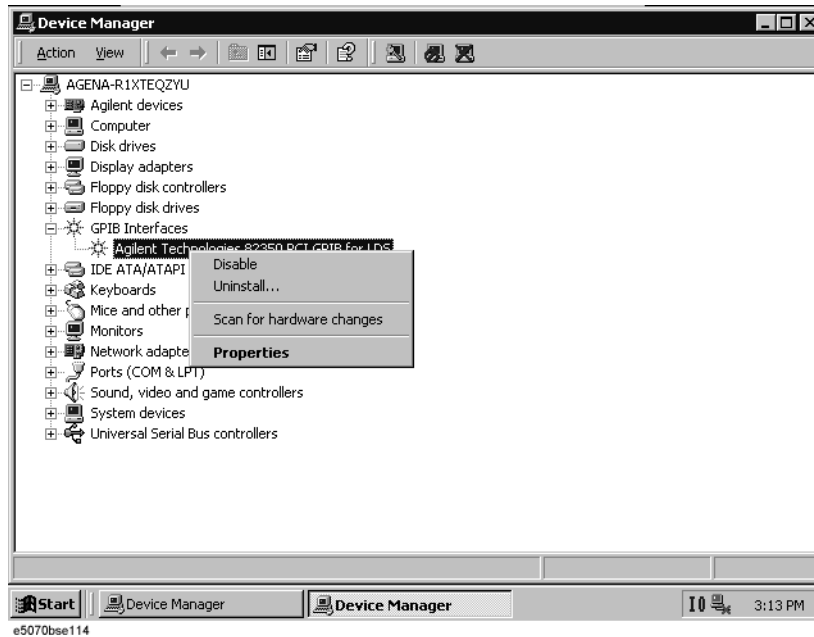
Device Manager

Action View

AGENA-R1XTEQZYU
Agilent devices
Computer
Disk drives
Display adapters
Floppy disk controllers
Floppy disk drives
GPIB Interfaces
Agilent Technologies 82350 PCI GPIB for LDS
IDE ATA/ATAPI
Keyboards
Mice and other p
Monitors
Network adapte
Ports (COM & LPT)
Sound, video and game controllers
System devices
Universal Serial Bus controllers

Disable
Uninstall...
Scan for hardware changes
Properties

Start
Device Manager
Device Manager
IO
3:13 PM

e5070bse114